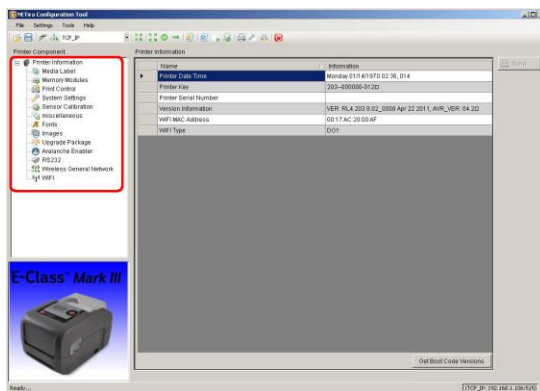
NETira Configuration Tool

File Settings Tools Help

TCP_IP

Printer Component

Printer Information
Media Label
Memory Modules
Print Control
System Settings
Sensor Calibration
miscellaneous
Fonts
Images
Upgrade Package
Avalanche Enabler
RS232
Wireless General Network
WiFi

E-Class Mark III

Printer Information

Send

| Name | Information |
|---|---|
| Printer Date Time | Monday 01/14/1970 02:38, 014 |
| Printer Key | 203--000000-012D |
| Printer Serial Number | |
| Version Information | VER: RL4 203 8.02_0008 Apr 22 2011, AVR_VER: 04.2D |
| WiFi MAC Address | 00:17:AC:20:08:AF |
| WiFi Type | DO1 |

Get Boot Code Versions

Ready...

[TCP_IP: 192.168.1.106:9100]